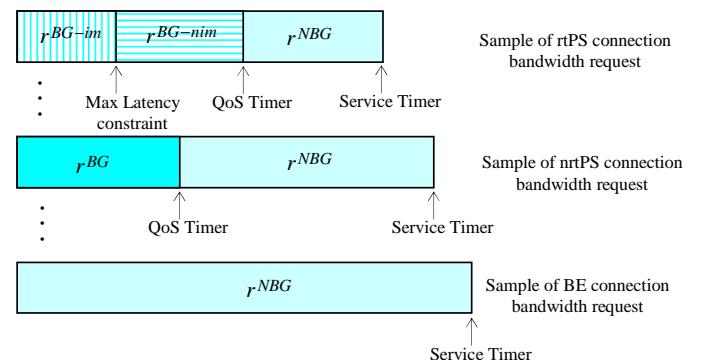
$r^{BG-im}$ $r^{BG-nim}$ $r^{NBG}$

Sample of rtPS connection bandwidth request

Max Latency constraint

QoS Timer

Service Timer

$r^{BG}$ $r^{NBG}$

Sample of nrtPS connection bandwidth request

QoS Timer

Service Timer

$r^{NBG}$

Sample of BE connection bandwidth request

Service Timer